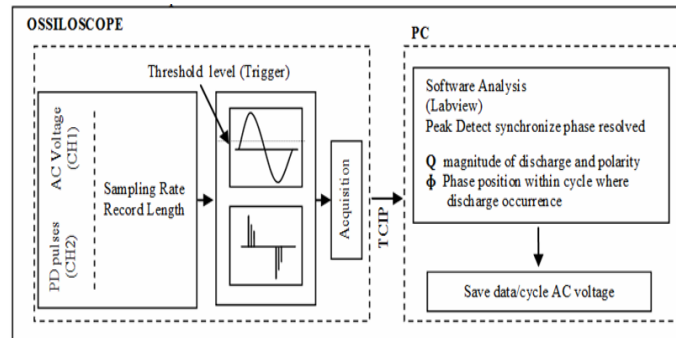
OSSILOSCOPE

AC Voltage (CH1)

PD pulses (CH2)

Sampling Rate
Record Length

Threshold level (Trigger)

Acquisition

TCIP

PC

Software Analysis (Labview)
Peak Detect synchronize phase resolved

**Q** magnitude of discharge and polarity
**ϕ** Phase position within cycle where discharge occurrence

Save data/cycle AC voltage